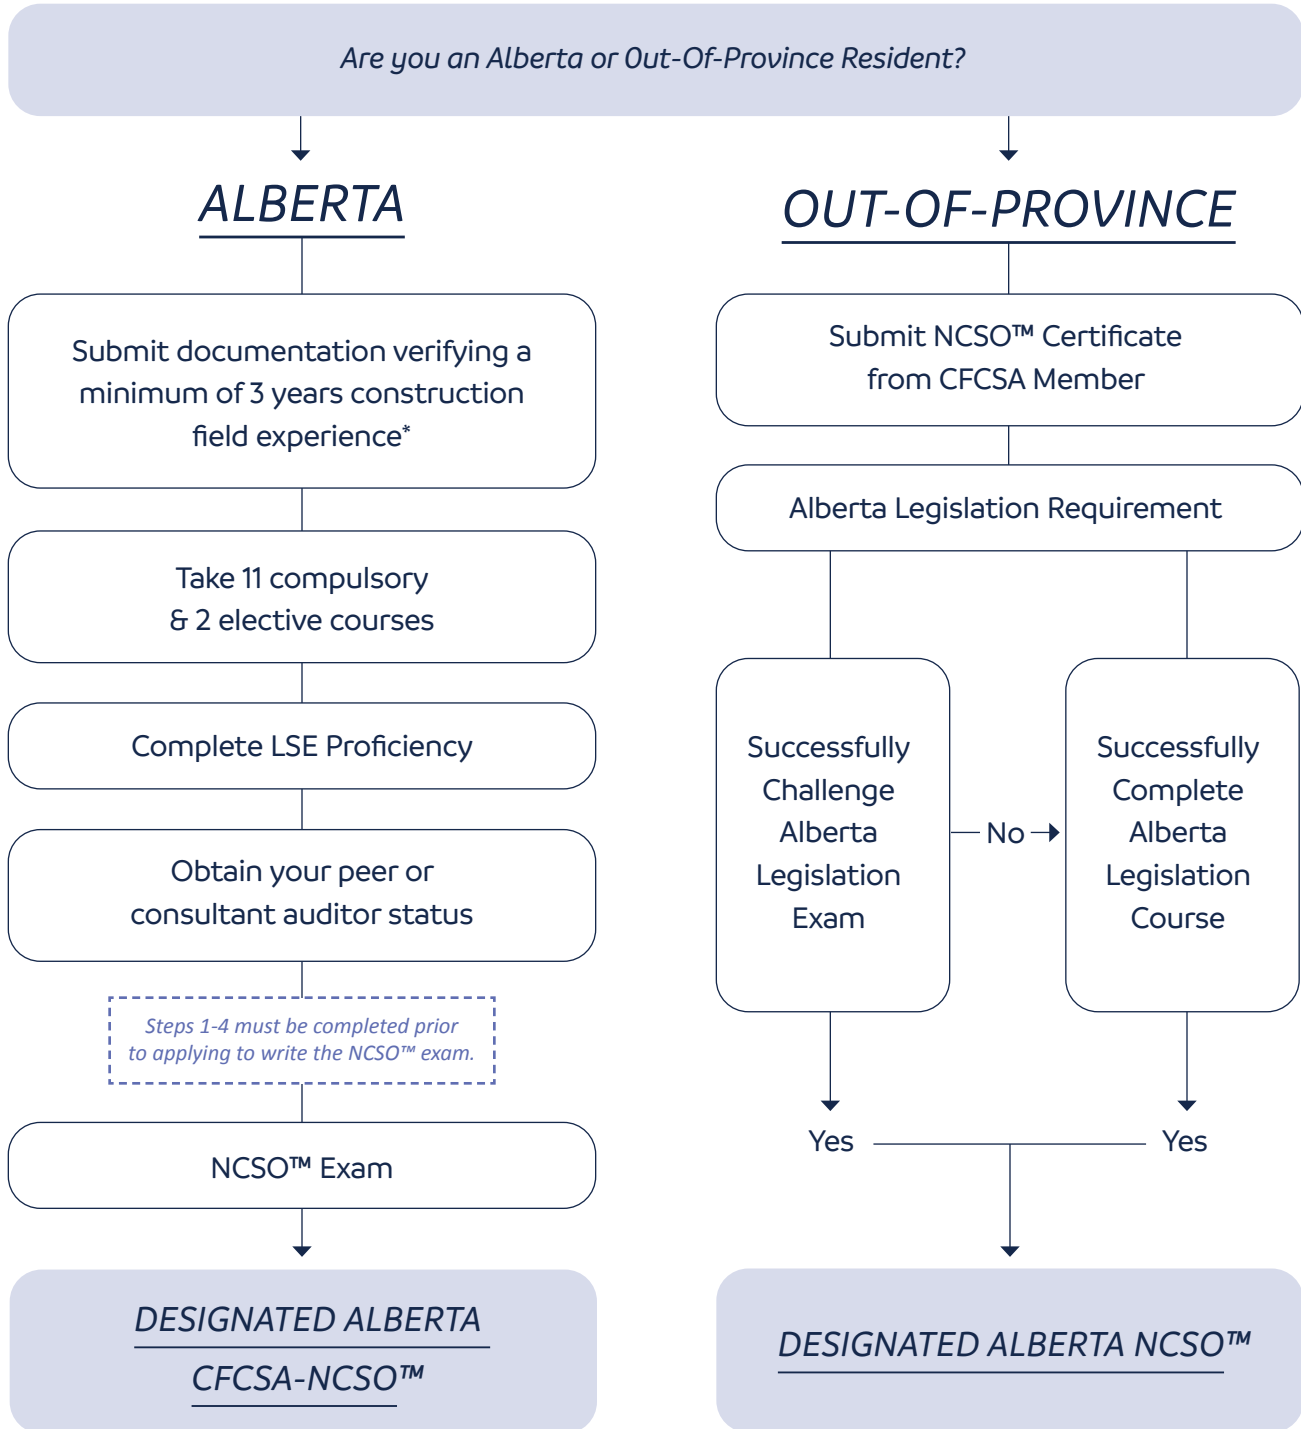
Are you an Alberta or Out-Of-Province Resident?

ALBERTA

Submit documentation verifying a minimum of 3 years construction field experience*

Take 11 compulsory & 2 elective courses

Complete LSE Proficiency

Obtain your peer or consultant auditor status

Steps 1-4 must be completed prior to applying to write the NCSO™ exam.

NCSO™ Exam

DESIGNATED ALBERTA CFCSA-NCSO™

OUT-OF-PROVINCE

Submit NCSO™ Certificate from CFCSA Member

Alberta Legislation Requirement

Successfully Challenge Alberta Legislation Exam

No

Successfully Complete Alberta Legislation Course

Yes

Yes

DESIGNATED ALBERTA NCSO™